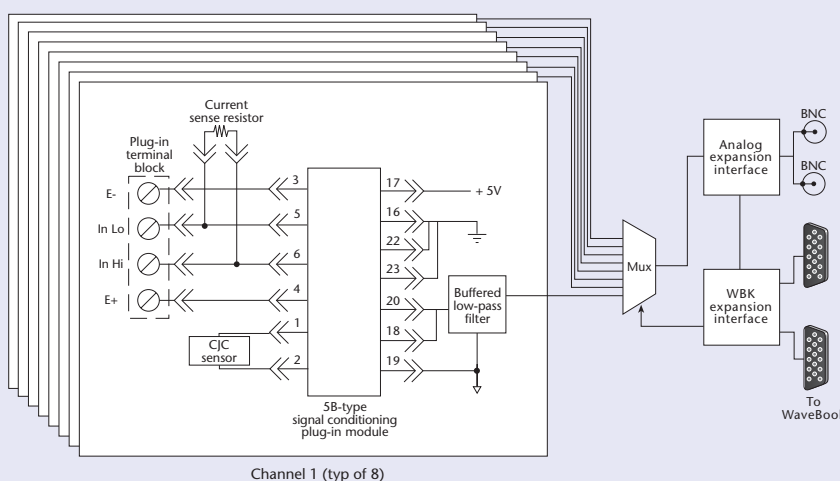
Current sense resistor

Plug-in terminal block

E-

In Lo

In Hi

E+

3

5

6

4

1

2

CJC sensor

17

16

22

23

20

18

19

+ 5V

Buffered low-pass filter

5B-type signal conditioning plug-in module

Mux

Analog expansion interface

BNC

BNC

WBK expansion interface

To WaveBook

Channel 1 (typ of 8)